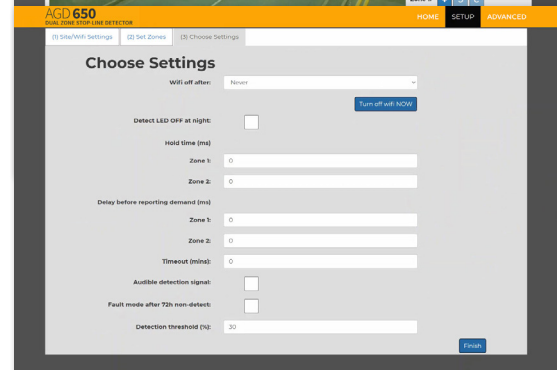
AGD 650
DUAL ZONE STOP-LINE DETECTOR

HOME SETUP ADVANCED

(1) Site/Wifi Settings (2) Set Zones (3) Choose Settings

Choose Settings

Wifi off after: Never

Turn off wifi NOW

Detect LED OFF at night:

Hold time (ms)

Zone 1: 0

Zone 2: 0

Delay before reporting demand (ms)

Zone 1: 0

Zone 2: 0

Timeout (mins): 0

Audible detection signal:

Fault mode after 72h non-detect:

Detection threshold (%): 30

Finish